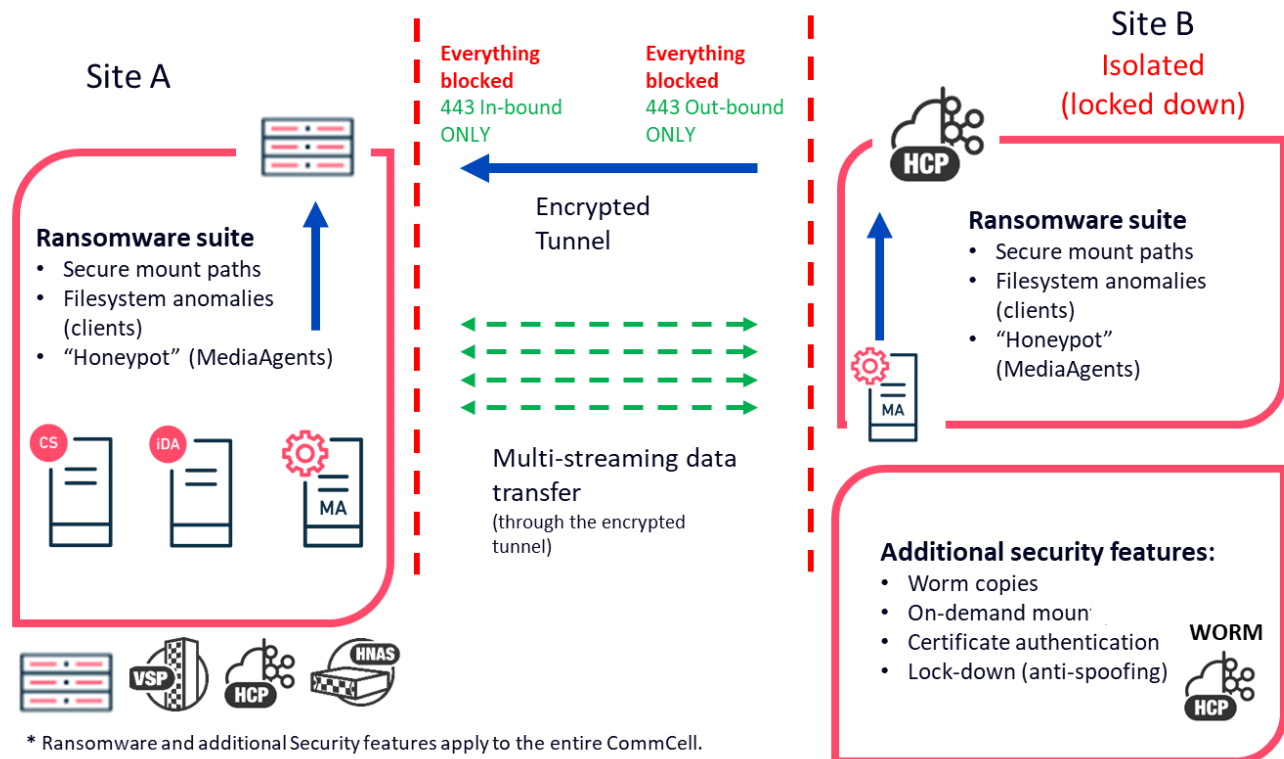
Site A

Ransomware suite
• Secure mount paths
• Filesystem anomalies (clients)
• “Honeypot” (MediaAgents)

CS

iDA

MA

VSP

HCP

HNAS

* Ransomware and additional Security features apply to the entire CommCell.

Everything blocked
443 In-bound ONLY

Everything blocked
443 Out-bound ONLY

Encrypted Tunnel

Multi-streaming data transfer
(through the encrypted tunnel)

Site B
Isolated (locked down)

HCP

Ransomware suite
• Secure mount paths
• Filesystem anomalies (clients)
• “Honeypot” (MediaAgents)

MA

Additional security features:
• Worm copies
• On-demand moun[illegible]
• Certificate authentication
• Lock-down (anti-spoofing)

WORM

HCP